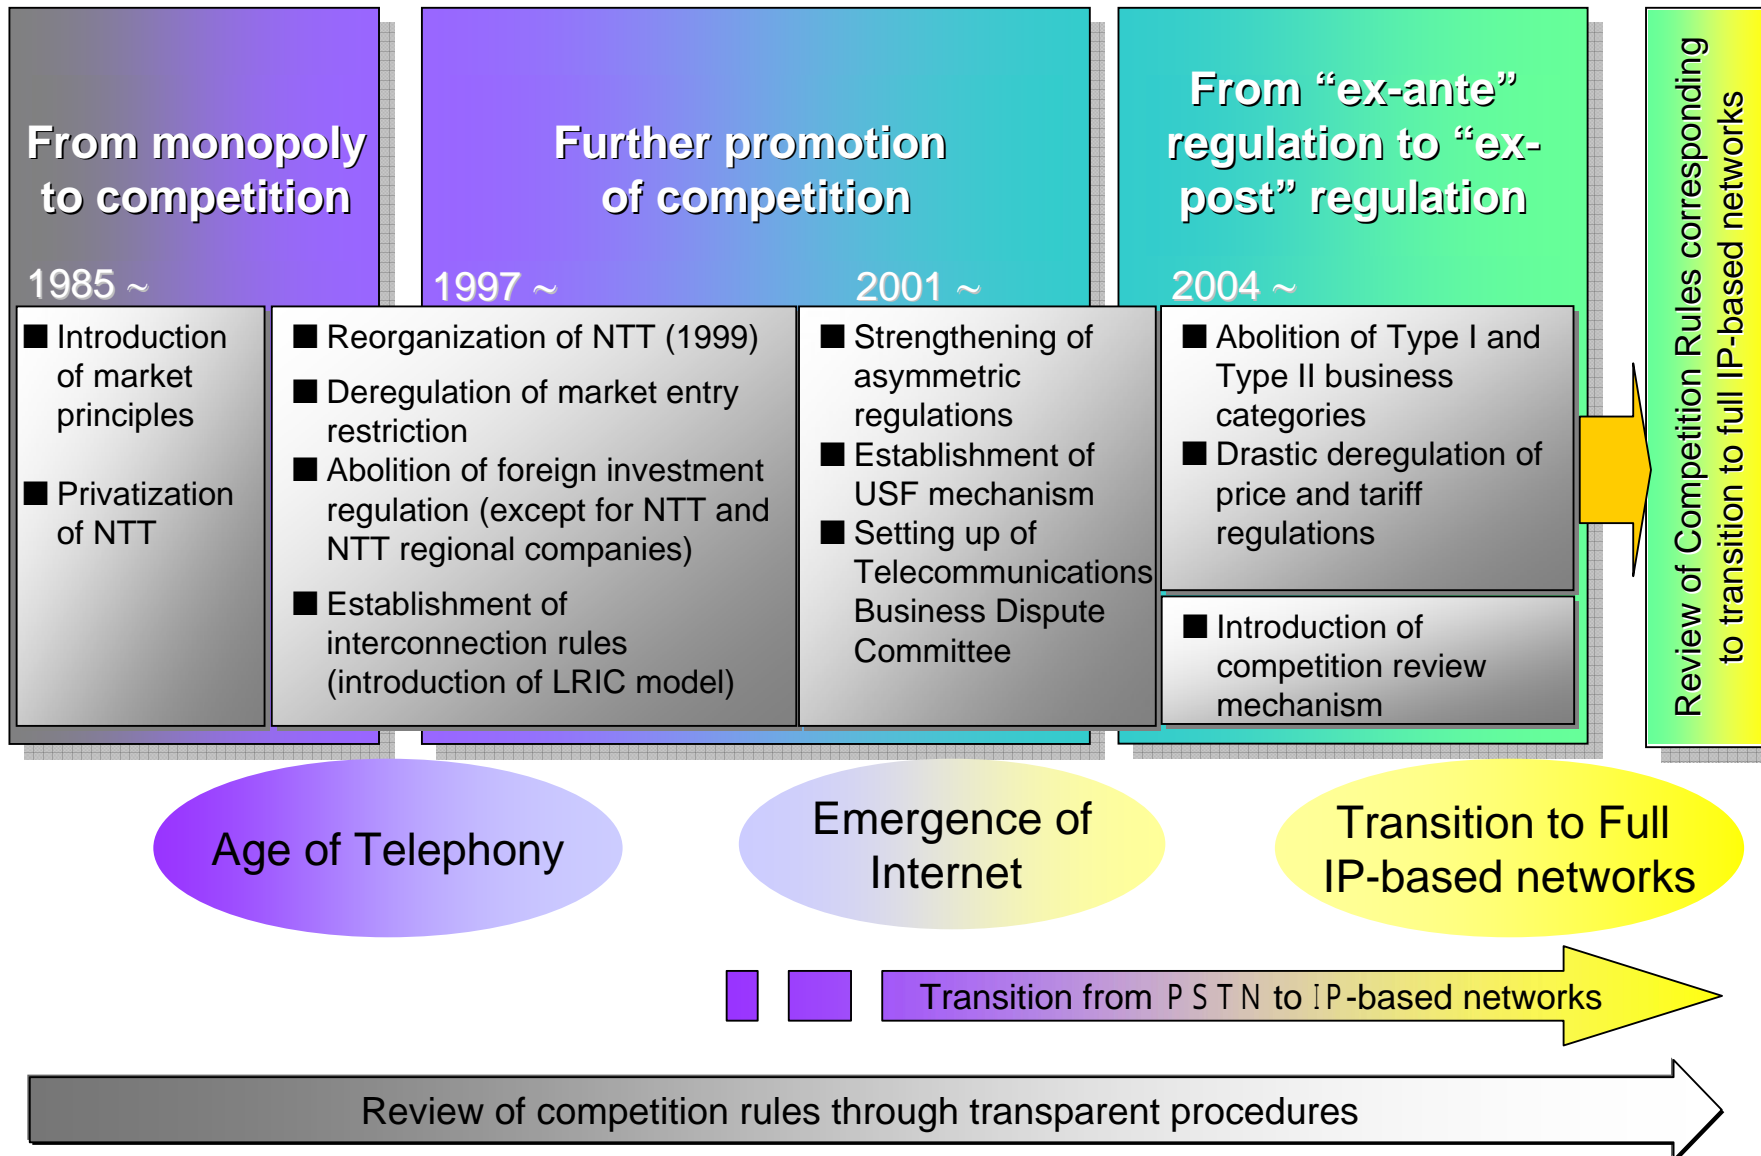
From monopoly to competition

1985 ~

■ Introduction of market principles

■ Privatization of NTT

Further promotion of competition

1997 ~

■ Reorganization of NTT (1999)

■ Deregulation of market entry restriction

■ Abolition of foreign investment regulation (except for NTT and NTT regional companies)

■ Establishment of interconnection rules (introduction of LRIC model)

2001 ~

■ Strengthening of asymmetric regulations

■ Establishment of USF mechanism

■ Setting up of Telecommunications Business Dispute Committee

From "ex-ante" regulation to "ex-post" regulation

2004 ~

■ Abolition of Type I and Type II business categories

■ Drastic deregulation of price and tariff regulations

■ Introduction of competition review mechanism

Review of Competition Rules corresponding to transition to full IP-based networks

Age of Telephony

Emergence of Internet

Transition to Full IP-based networks

Transition from PSTN to IP-based networks

Review of competition rules through transparent procedures